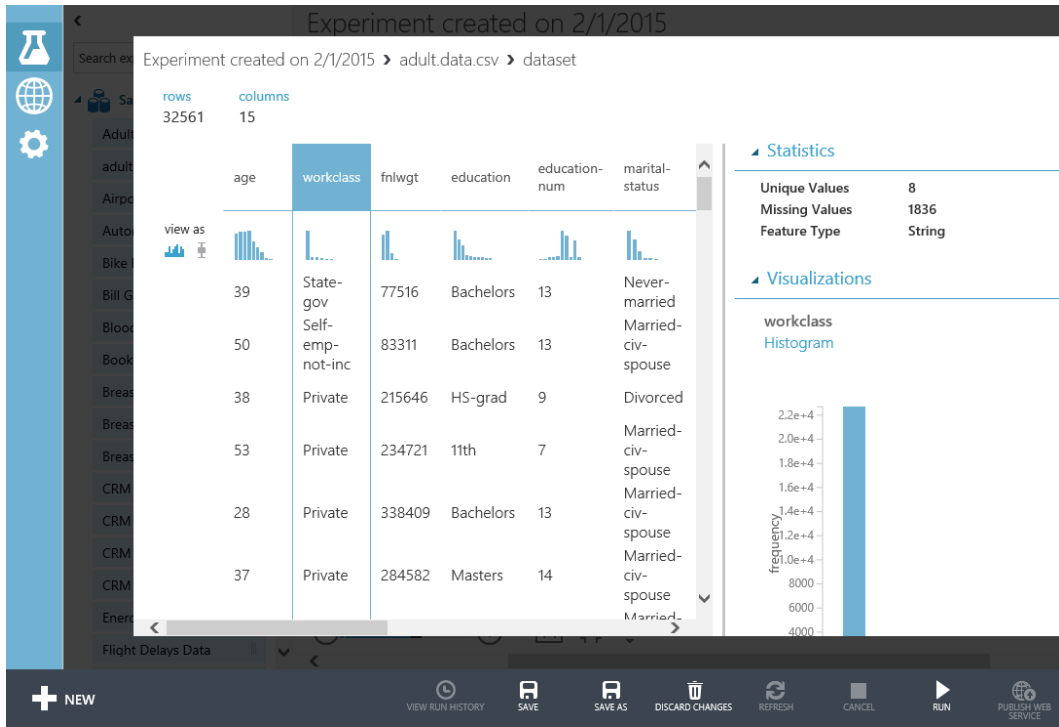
Experiment created on 2/1/2015

Search ex

Adult
adult
Airpo
Autor
Bike
Bill G
Blood
Book
Breas
Breas
Breas
CRM
CRM
CRM
CRM
Energ
Flight Delays Data

Experiment created on 2/1/2015 › adult.data.csv › dataset

rows
32561

columns
15

view as

| age | workclass | fnlwgt | education | education-num | marital-status |
|---|---|---|---|---|---|
| 39 | State-gov | 77516 | Bachelors | 13 | Never-married |
| 50 | Self-emp-not-inc | 83311 | Bachelors | 13 | Married-civ-spouse |
| 38 | Private | 215646 | HS-grad | 9 | Divorced |
| 53 | Private | 234721 | 11th | 7 | Married-civ-spouse |
| 28 | Private | 338409 | Bachelors | 13 | Married-civ-spouse |
| 37 | Private | 284582 | Masters | 14 | Married-civ-spouse |

Statistics

| Unique Values | 8 |
|---|---|
| Missing Values | 1836 |
| Feature Type | String |

Visualizations

workclass
Histogram

2.2e+4
2.0e+4
1.8e+4
1.6e+4
1.4e+4
1.2e+4
1.0e+4
8000
6000
4000
frequency

NEW
VIEW RUN HISTORY
SAVE
SAVE AS
DISCARD CHANGES
REFRESH
CANCEL
RUN
PUBLISH WEB SERVICE